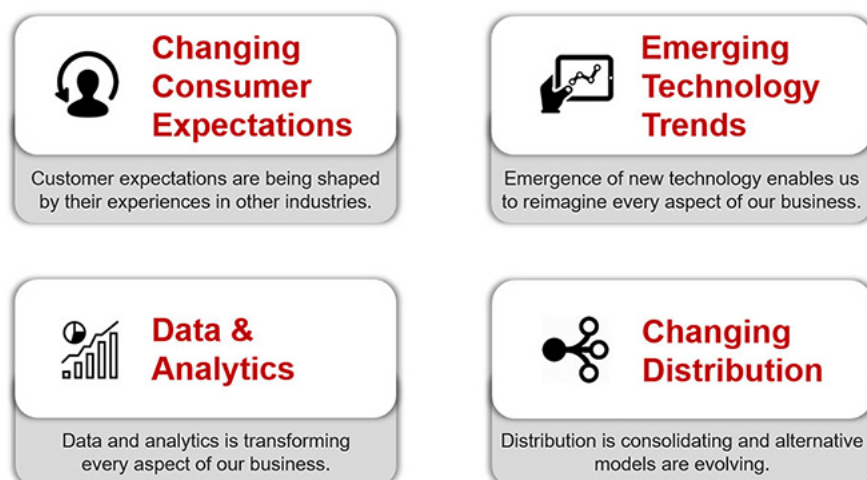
Changing Consumer Expectations

Customer expectations are being shaped by their experiences in other industries.

Emerging Technology Trends

Emergence of new technology enables us to reimagine every aspect of our business.

Data & Analytics

Data and analytics is transforming every aspect of our business.

Changing Distribution

Distribution is consolidating and alternative models are evolving.